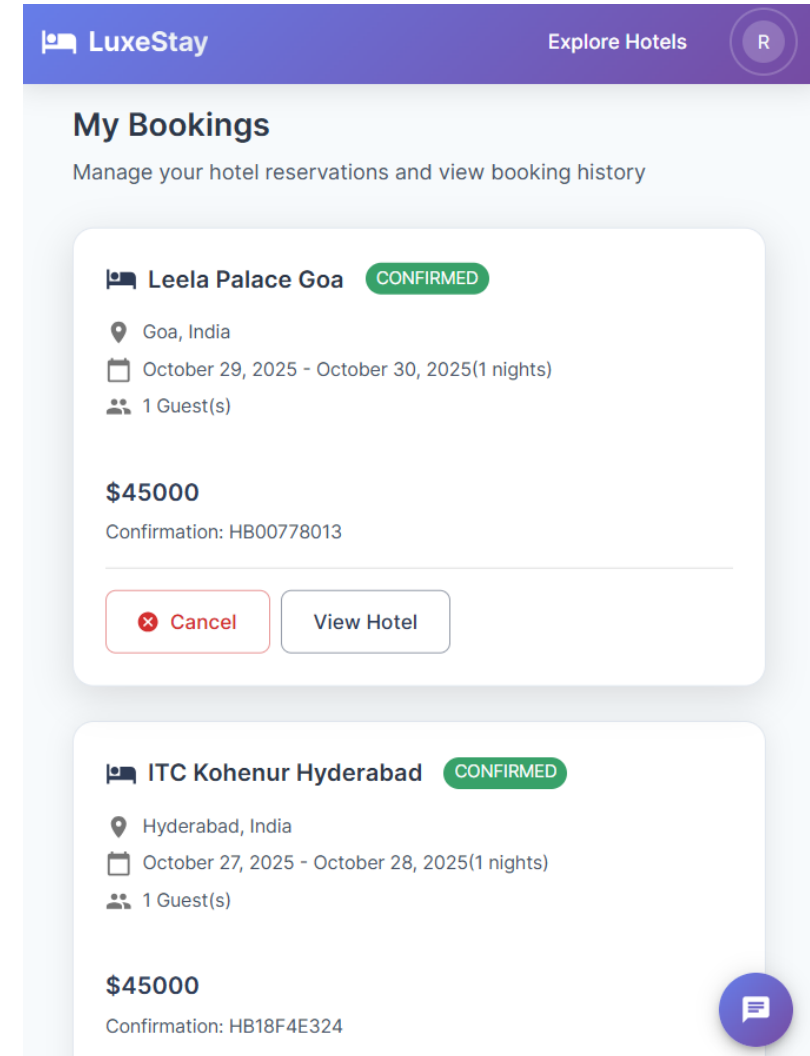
LuxeStay
Explore Hotels
R

My Bookings

Manage your hotel reservations and view booking history

Leela Palace Goa CONFIRMED

Goa, India
October 29, 2025 - October 30, 2025(1 nights)
1 Guest(s)

$45000

Confirmation: HB00778013

Cancel
View Hotel

ITC Kohenur Hyderabad CONFIRMED

Hyderabad, India
October 27, 2025 - October 28, 2025(1 nights)
1 Guest(s)

$45000

Confirmation: HB18F4E324